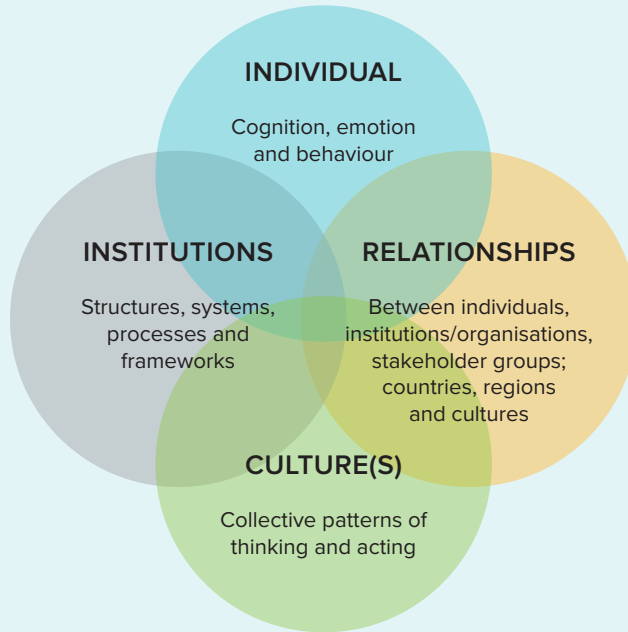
INDIVIDUAL

Cognition, emotion and behaviour

INSTITUTIONS

Structures, systems, processes and frameworks

RELATIONSHIPS

Between individuals, institutions/organisations, stakeholder groups; countries, regions and cultures

CULTURE(S)

Collective patterns of thinking and acting